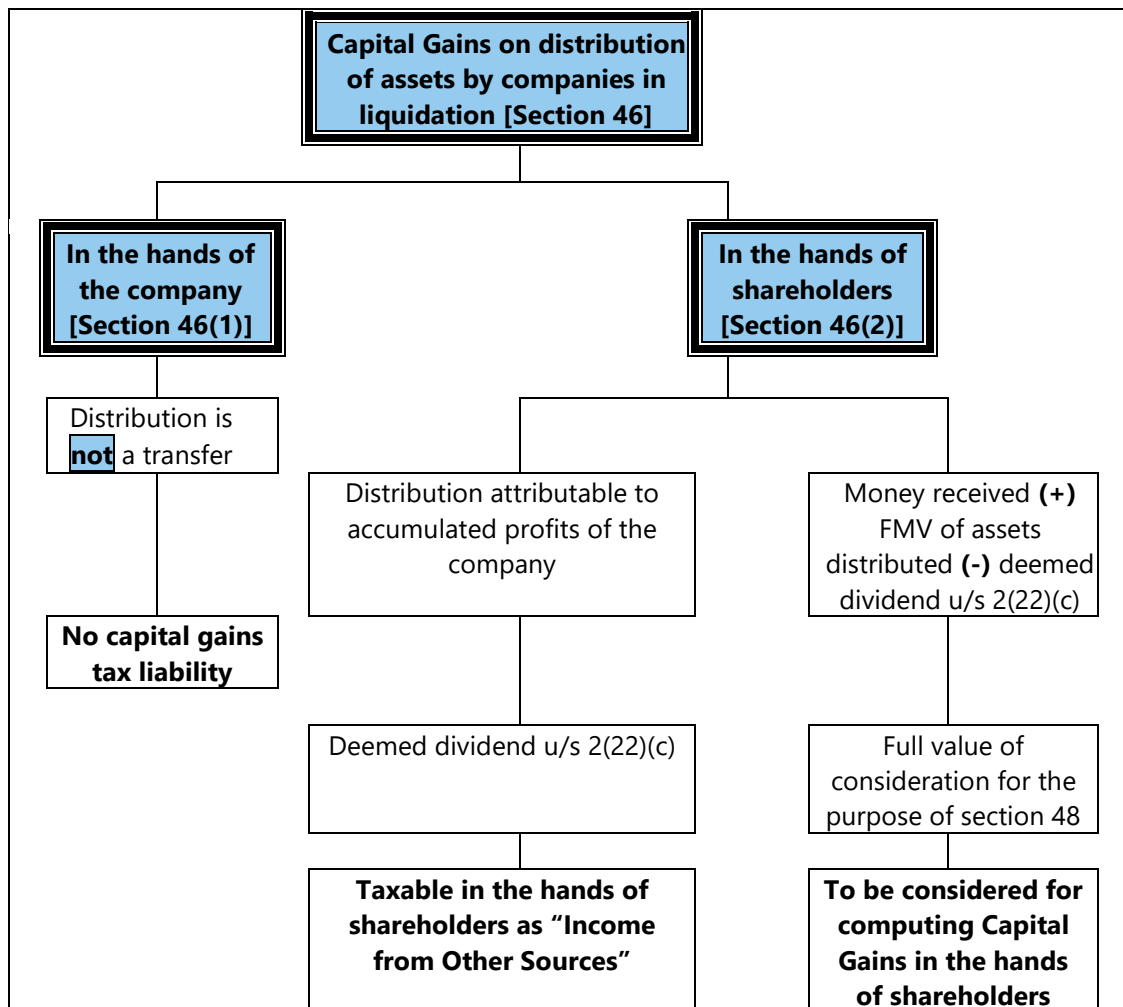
Capital Gains on distribution of assets by companies in liquidation [Section 46]

In the hands of the company [Section 46(1)]

In the hands of shareholders [Section 46(2)]

Distribution is not a transfer

No capital gains tax liability

Distribution attributable to accumulated profits of the company

Deemed dividend u/s 2(22)(c)

Taxable in the hands of shareholders as "Income from Other Sources"

Money received (+) FMV of assets distributed (-) deemed dividend u/s 2(22)(c)

Full value of consideration for the purpose of section 48

To be considered for computing Capital Gains in the hands of shareholders